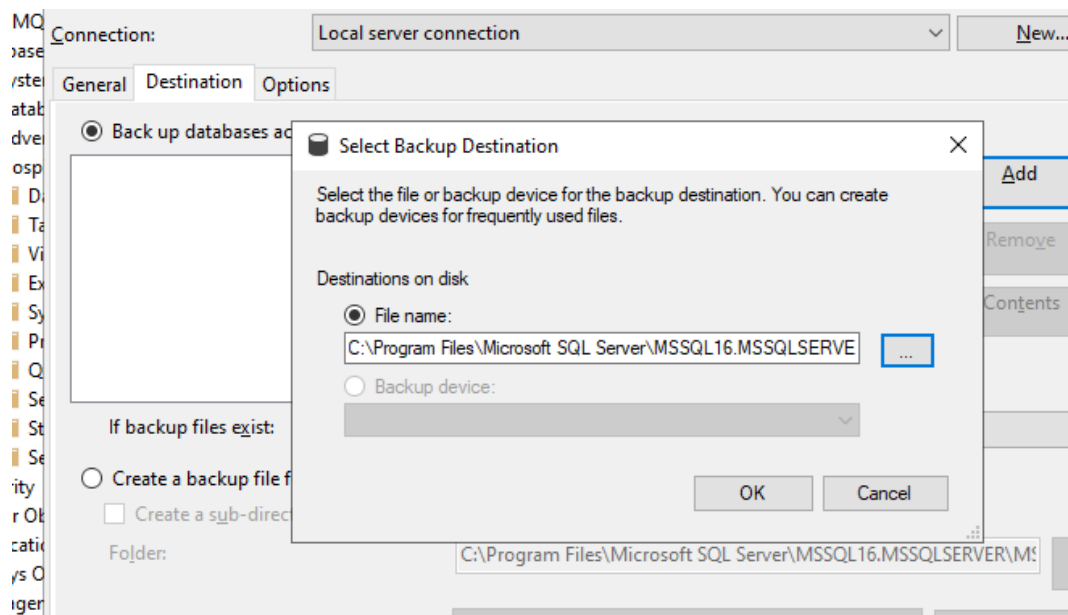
MQ
base
yster
atab
dver
osp
Da
Ta
Vi
Ex
Sy
Pr
Q
Se
St
Se
rity
r Ob
catic
ys O
ger

Connection: Local server connection New...

General Destination Options

Back up databases ac

If backup files exist:

Create a backup file f

Create a sub-direct

Folder: C:\Program Files\Microsoft SQL Server\MSSQL16.MSSQLSERVER\MS

Add
Remove
Contents

Select Backup Destination

Select the file or backup device for the backup destination. You can create backup devices for frequently used files.

Destinations on disk

File name:

C:\Program Files\Microsoft SQL Server\MSSQL16.MSSQLSERVE ...

Backup device:

OK Cancel